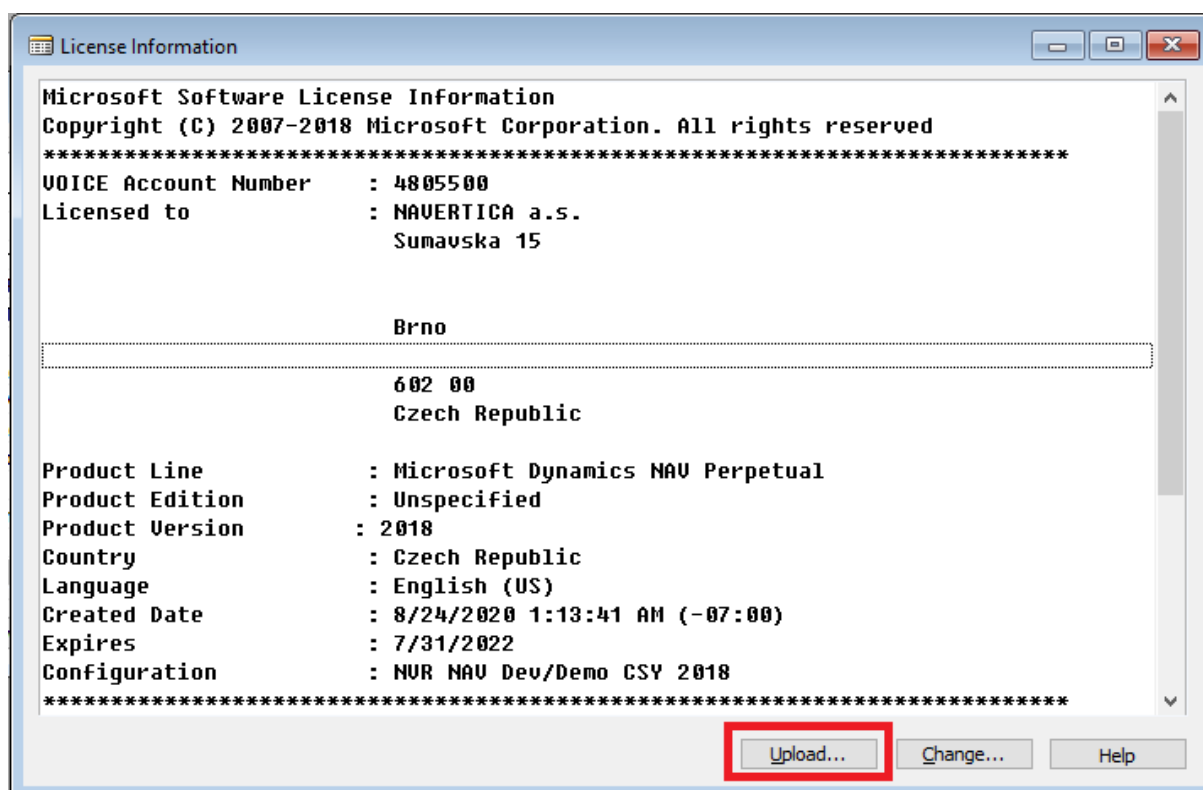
License Information

Microsoft Software License Information
Copyright (C) 2007-2018 Microsoft Corporation. All rights reserved
**********************************************************************
VOICE Account Number : 4805500
Licensed to : NAVERTICA a.s.
Sumavska 15

Brno

602 00
Czech Republic

Product Line : Microsoft Dynamics NAV Perpetual
Product Edition : Unspecified
Product Version : 2018
Country : Czech Republic
Language : English (US)
Created Date : 8/24/2020 1:13:41 AM (-07:00)
Expires : 7/31/2022
Configuration : NVR NAV Dev/Demo CSY 2018
**********************************************************************

Upload... Change... Help